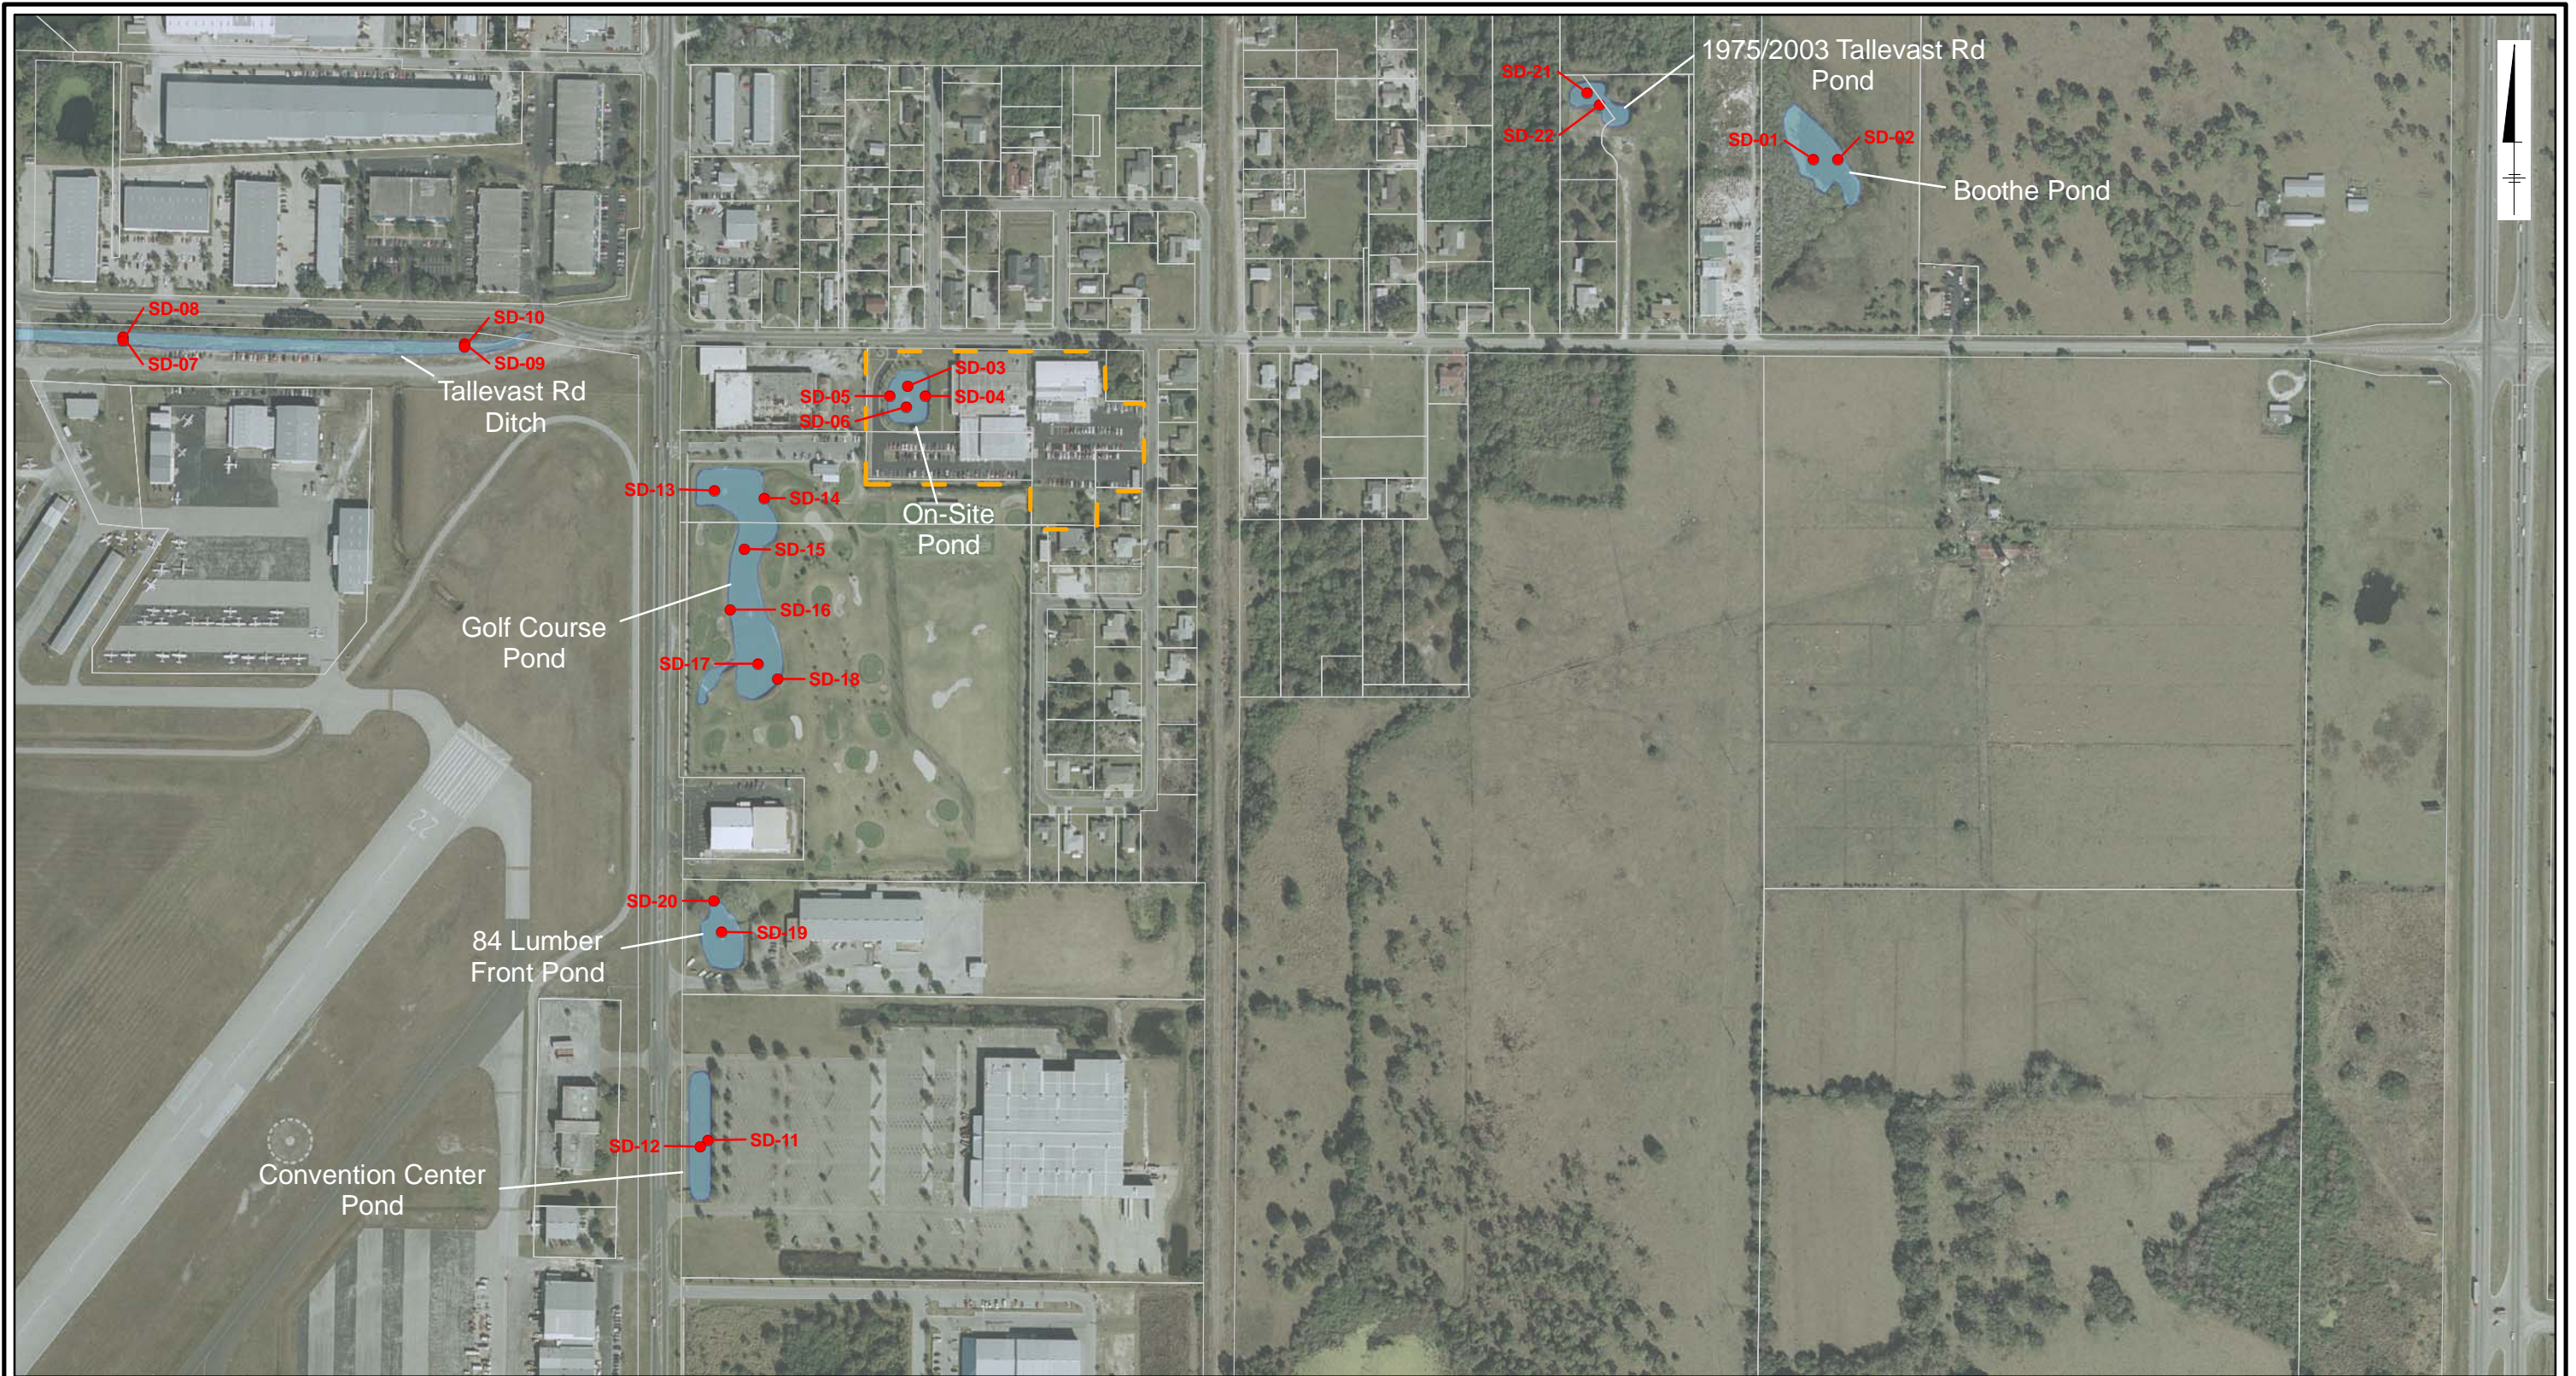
1975/2003 Tallevast Rd Pond

SD-21

SD-22

SD-01

SD-02

Boothe Pond

SD-08

SD-07

SD-10

SD-09

Tallevast Rd Ditch

SD-03

SD-05

SD-04

SD-06

On-Site Pond

SD-13

SD-14

SD-15

SD-16

Golf Course Pond

SD-17

SD-18

SD-20

SD-19

84 Lumber Front Pond

SD-12

SD-11

Convention Center Pond

22